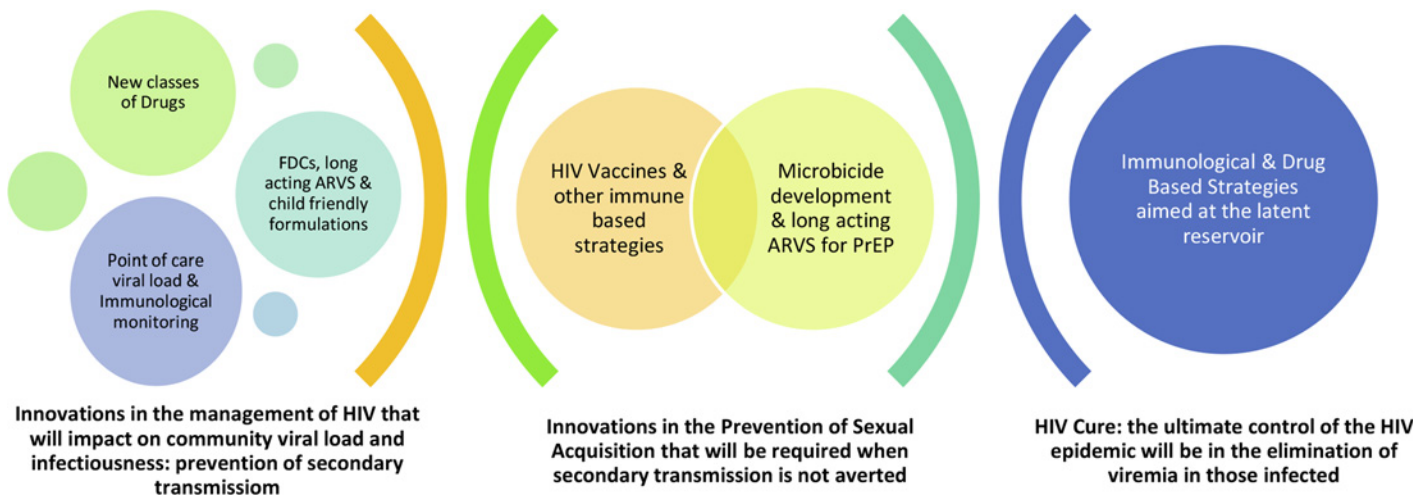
New classes of Drugs

FDCs, long acting ARVS & child friendly formulations

Point of care viral load & Immunological monitoring

HIV Vaccines & other immune based strategies

Microbicide development & long acting ARVS for PrEP

Immunological & Drug Based Strategies aimed at the latent reservoir

Innovations in the management of HIV that will impact on community viral load and infectiousness: prevention of secondary transmissiom

Innovations in the Prevention of Sexual Acquisition that will be required when secondary transmission is not averted

HIV Cure: the ultimate control of the HIV epidemic will be in the elimination of viremia in those infected